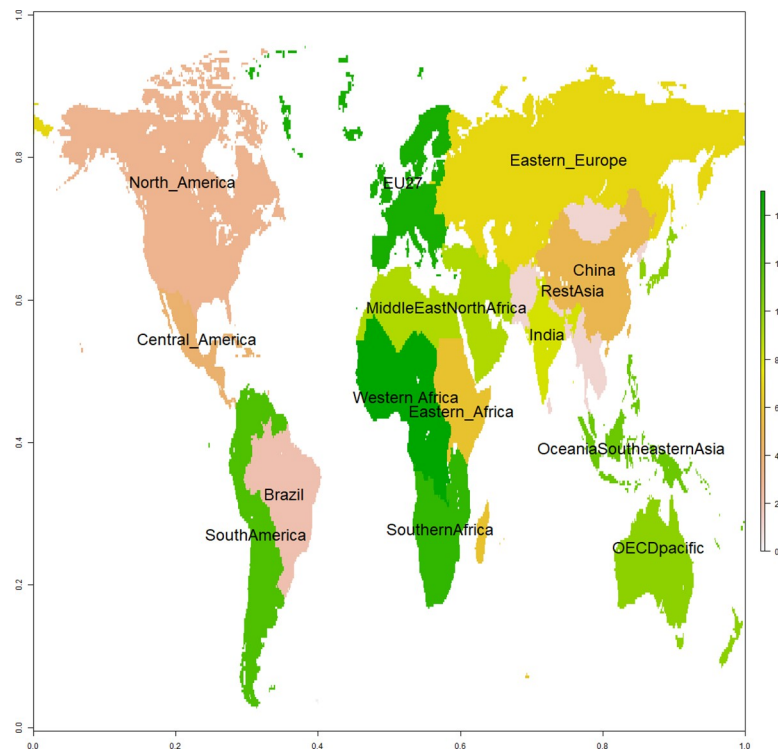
1.0
0.8
0.6
0.4
0.2
0.0

North_America
EU27
Eastern_Europe
China
RestAsia
MiddleEastNorthAfrica
India
Central_America
Western_Africa
Eastern_Africa
OceaniaSoutheasternAsia
Brazil
SouthAmerica
SouthernAfrica
OECDpacific

0.0
0.2
0.4
0.6
0.8
1.0

1
1
1
8
6
4
2
0